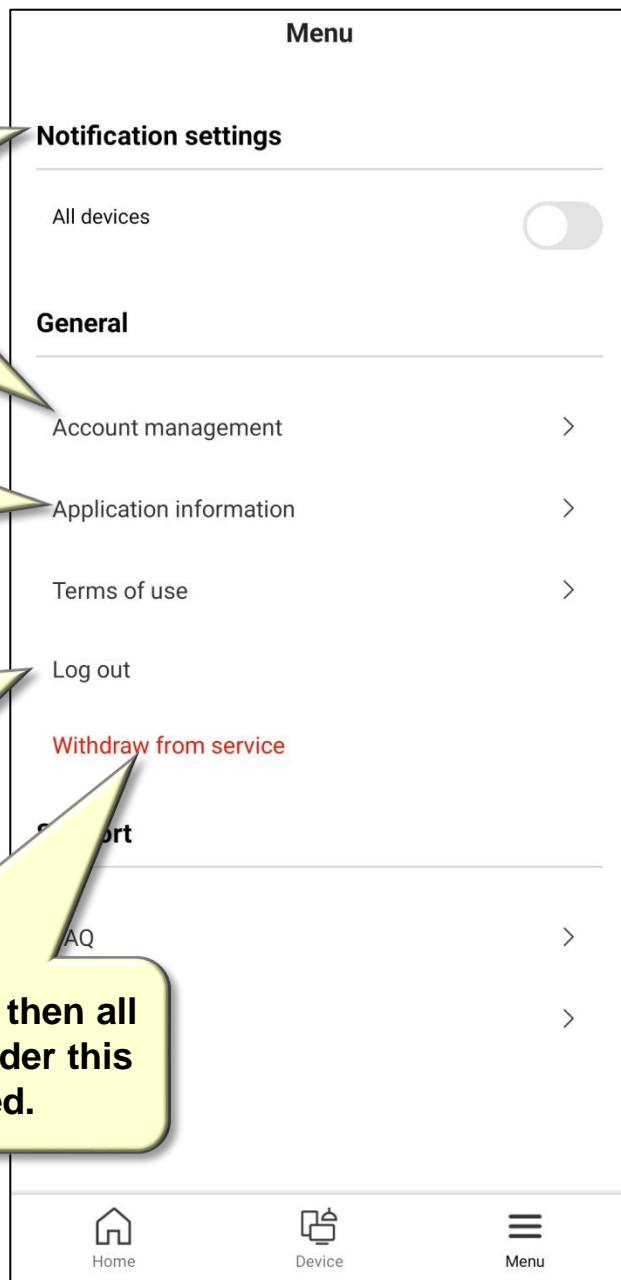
Menu

Notification settings

All devices

General

Account management >

Application information >

Terms of use >

Log out

Withdraw from service

S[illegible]ort

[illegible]AQ >

>

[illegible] then all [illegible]der this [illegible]ed.

Home

Device

Menu